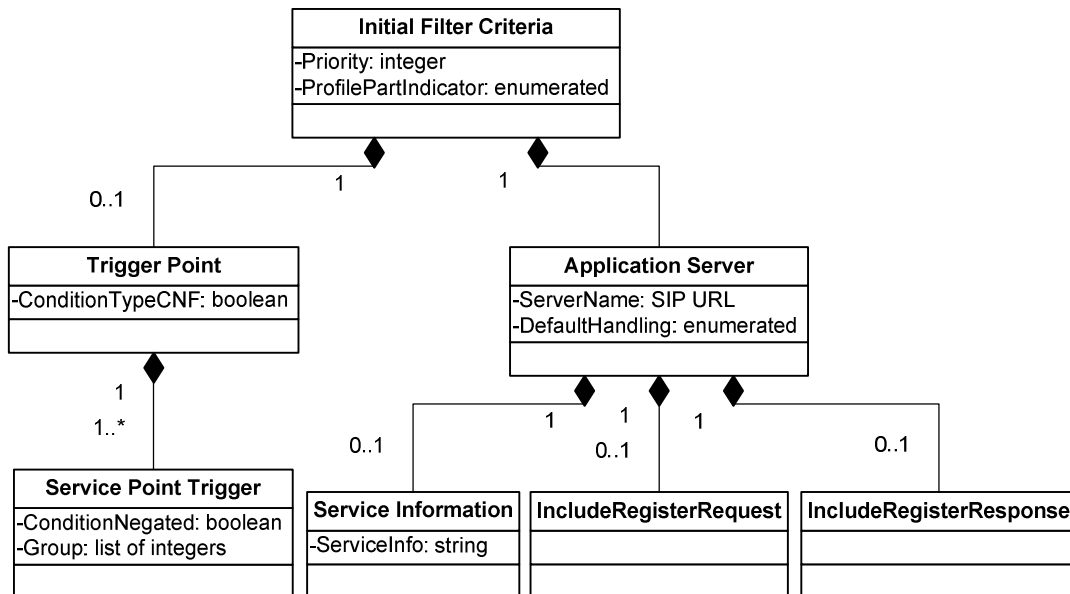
Initial Filter Criteria
-Priority: integer
-ProfilePartIndicator: enumerated

0..1
1
1

Trigger Point
-ConditionTypeCNF: boolean

Application Server
-ServerName: SIP URL
-DefaultHandling: enumerated

1
1..*

0..1
1
1
0..1
1
0..1

Service Point Trigger
-ConditionNegated: boolean
-Group: list of integers

Service Information
-ServiceInfo: string

IncludeRegisterRequest

IncludeRegisterResponse